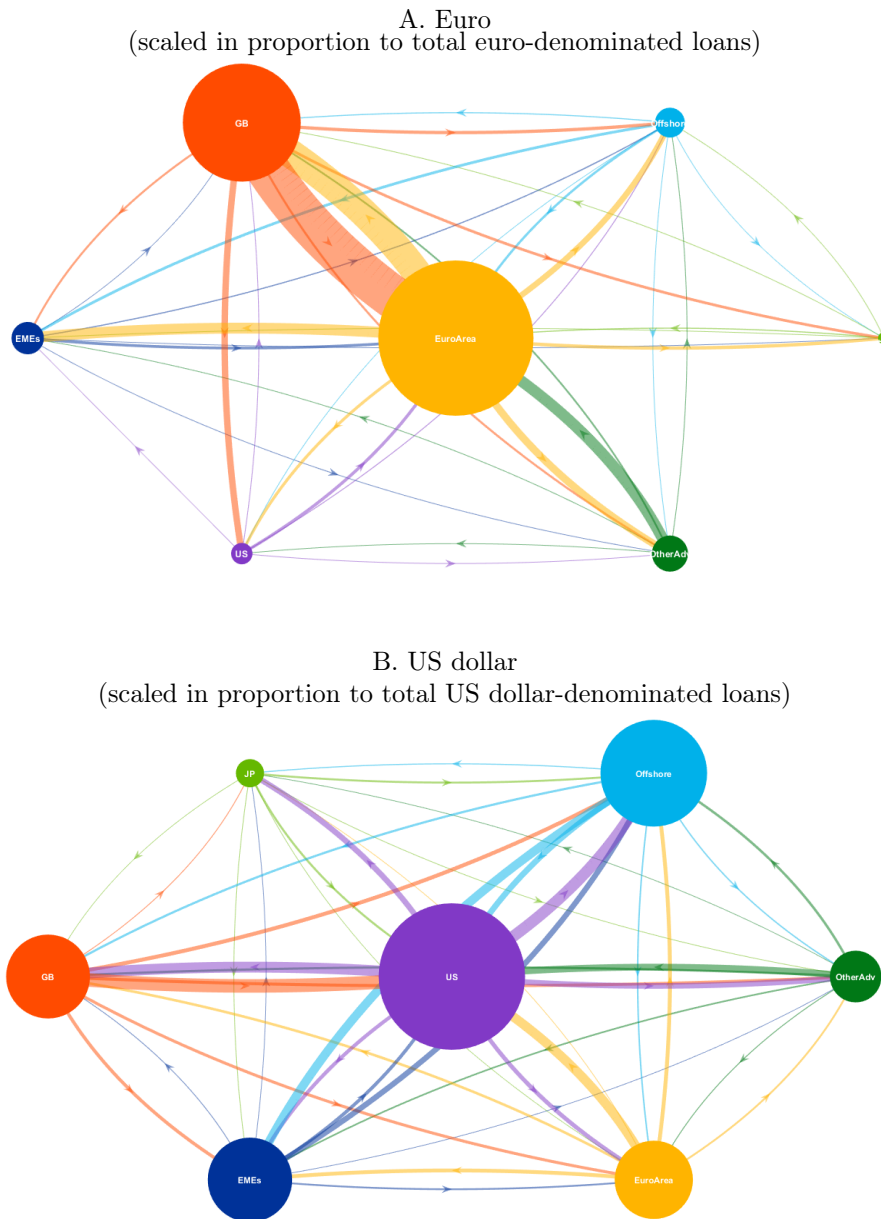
A. Euro
(scaled in proportion to total euro-denominated loans)

GB

Offshore

EMEs

EuroArea

US

OtherAdv

B. US dollar
(scaled in proportion to total US dollar-denominated loans)

JP

Offshore

GB

US

OtherAdv

EMEs

EuroArea